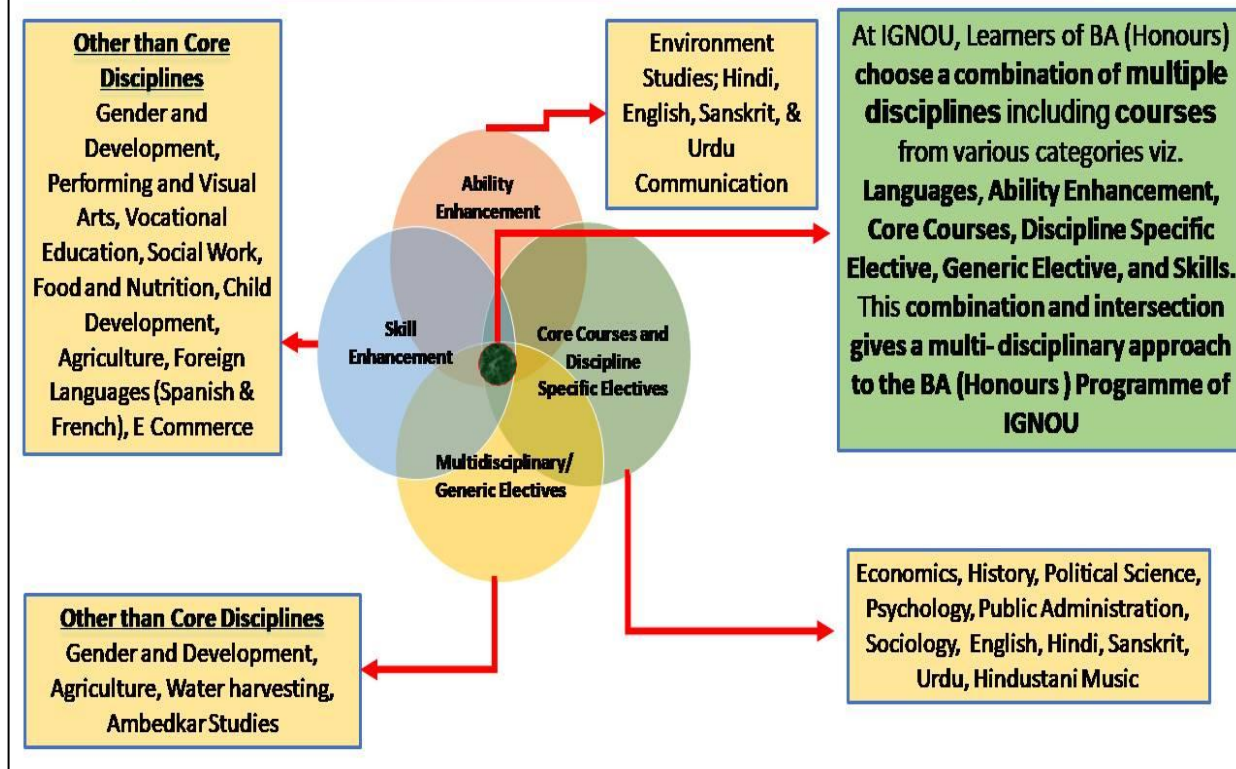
Other than Core Disciplines
Gender and Development, Performing and Visual Arts, Vocational Education, Social Work, Food and Nutrition, Child Development, Agriculture, Foreign Languages (Spanish & French), E Commerce

Environment Studies; Hindi, English, Sanskrit, & Urdu Communication

At IGNOU, Learners of BA (Honours) choose a combination of multiple disciplines including courses from various categories viz. Languages, Ability Enhancement, Core Courses, Discipline Specific Elective, Generic Elective, and Skills. This combination and intersection gives a multi- disciplinary approach to the BA (Honours ) Programme of IGNOU

Ability Enhancement

Skill Enhancement

Core Courses and Discipline Specific Electives

Multidisciplinary/ Generic Electives

Other than Core Disciplines
Gender and Development, Agriculture, Water harvesting, Ambedkar Studies

Economics, History, Political Science, Psychology, Public Administration, Sociology, English, Hindi, Sanskrit, Urdu, Hindustani Music